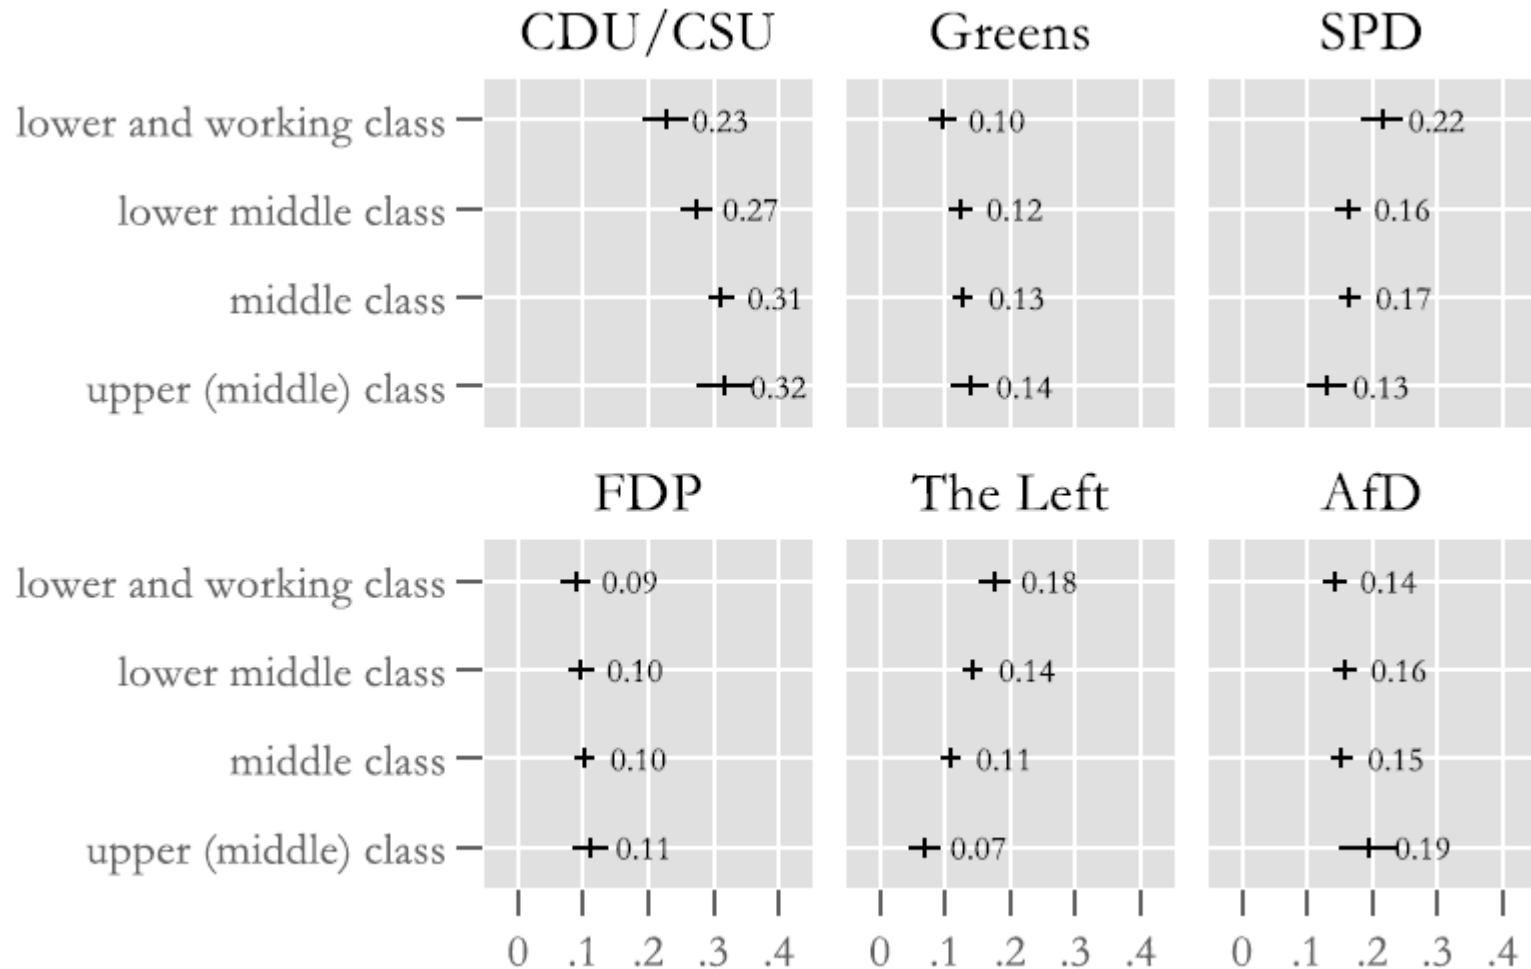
CDU/CSU

Greens

SPD

lower and working class
lower middle class
middle class
upper (middle) class

0.23
0.27
0.31
0.32

0.10
0.12
0.13
0.14

0.22
0.16
0.17
0.13

FDP

The Left

AfD

lower and working class
lower middle class
middle class
upper (middle) class

0.09
0.10
0.10
0.11

0.18
0.14
0.11
0.07

0.14
0.16
0.15
0.19

0 .1 .2 .3 .4
0 .1 .2 .3 .4
0 .1 .2 .3 .4